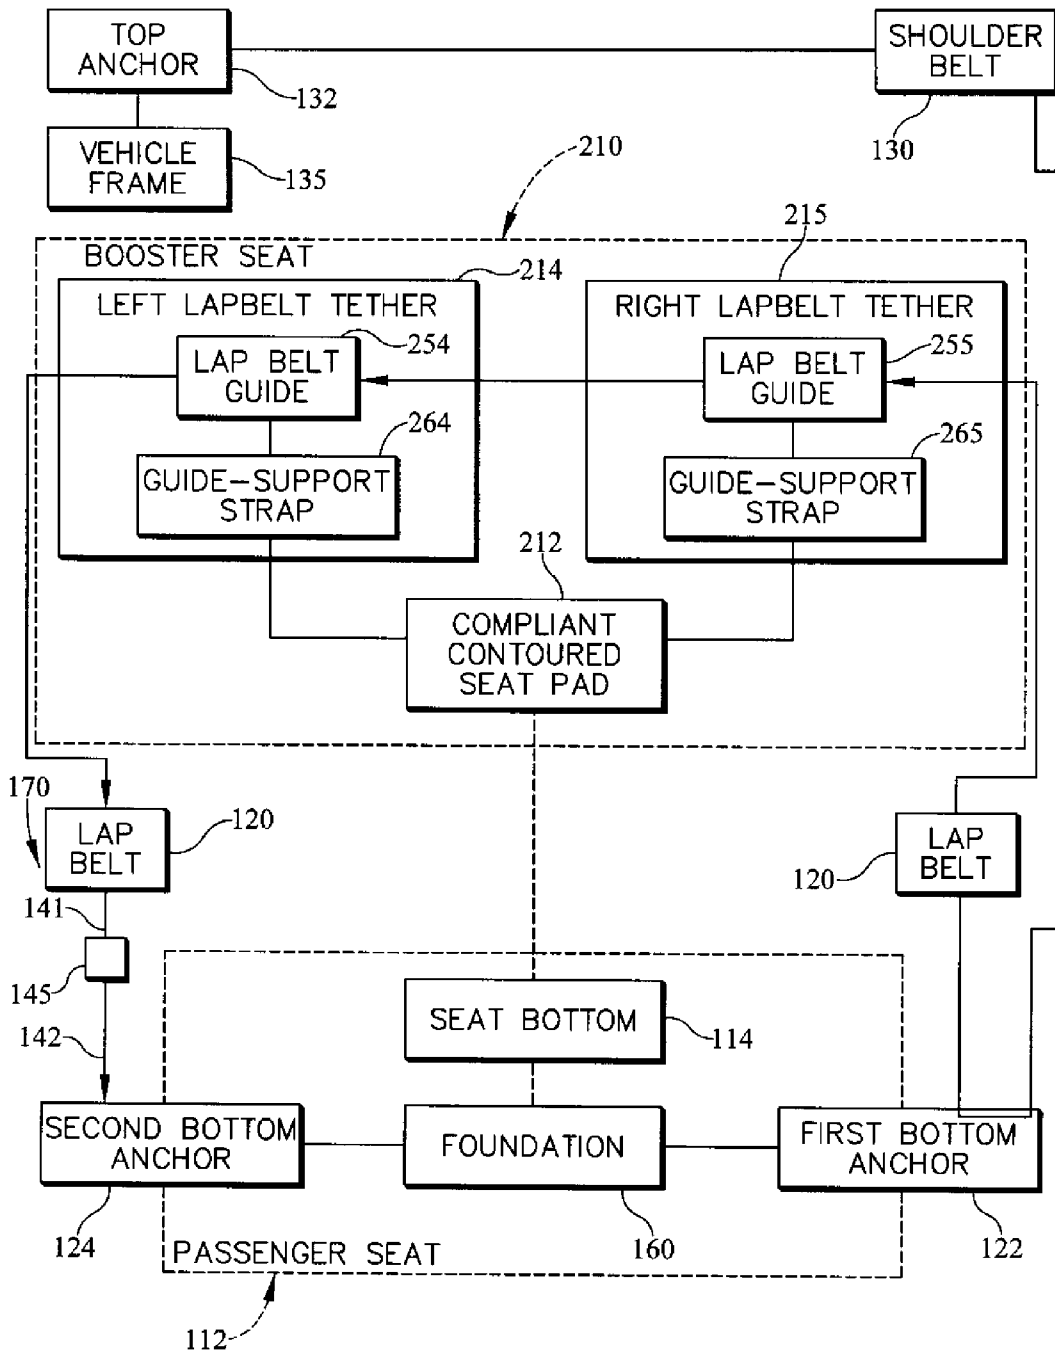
TOP ANCHOR
132
SHOULDER BELT
130
VEHICLE FRAME
135
210
215
BOOSTER SEAT
214
LEFT LAPBELT TETHER
254
LAP BELT GUIDE
264
GUIDE–SUPPORT STRAP
RIGHT LAPBELT TETHER
255
LAP BELT GUIDE
265
GUIDE–SUPPORT STRAP
212
COMPLIANT CONTOURED SEAT PAD
170
LAP BELT
120
141
145
142
LAP BELT
120
SEAT BOTTOM
114
SECOND BOTTOM ANCHOR
FOUNDATION
FIRST BOTTOM ANCHOR
124
160
122
PASSENGER SEAT
112